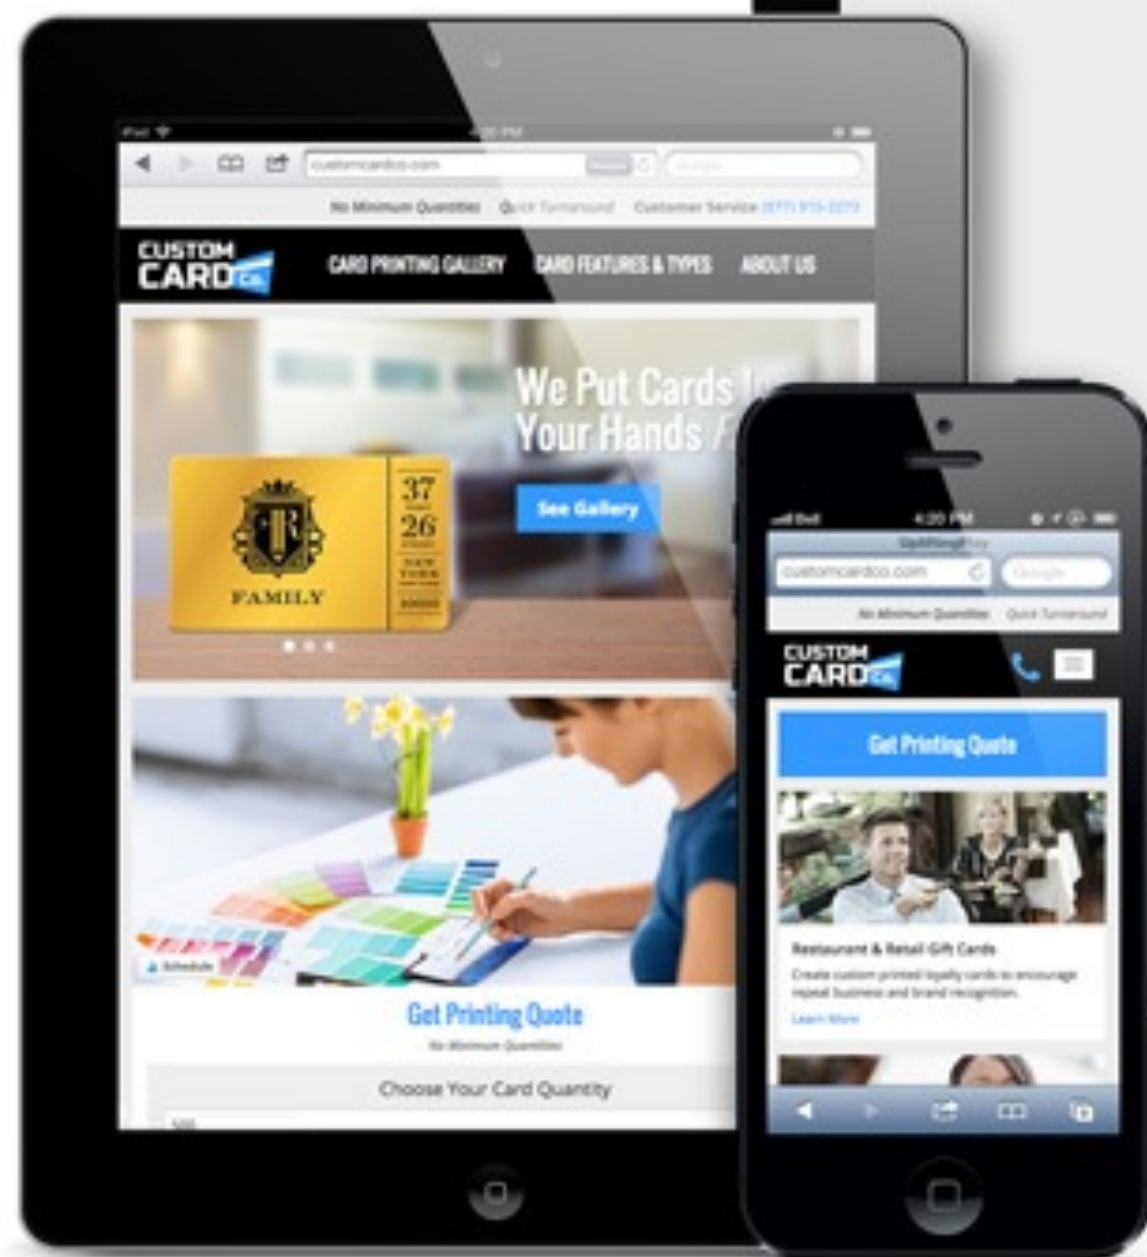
iPad
customcardco.com
Google
No Minimum Quantities Quick Turnaround Customer Service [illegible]
CUSTOM CARD CO.
CARD PRINTING GALLERY CARD FEATURES & TYPES ABOUT US
We Put Cards In Your Hands F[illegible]
37 26 NEW YORK
FAMILY
See Gallery
Schedule
Get Printing Quote
No Minimum Quantities
Choose Your Card Quantity
500

4:20 PM
customcardco.com
Google
No Minimum Quantities Quick Turnaround
CUSTOM CARD CO.
Get Printing Quote
Restaurant & Retail Gift Cards
Create custom printed loyalty cards to encourage repeat business and brand recognition.
Learn More